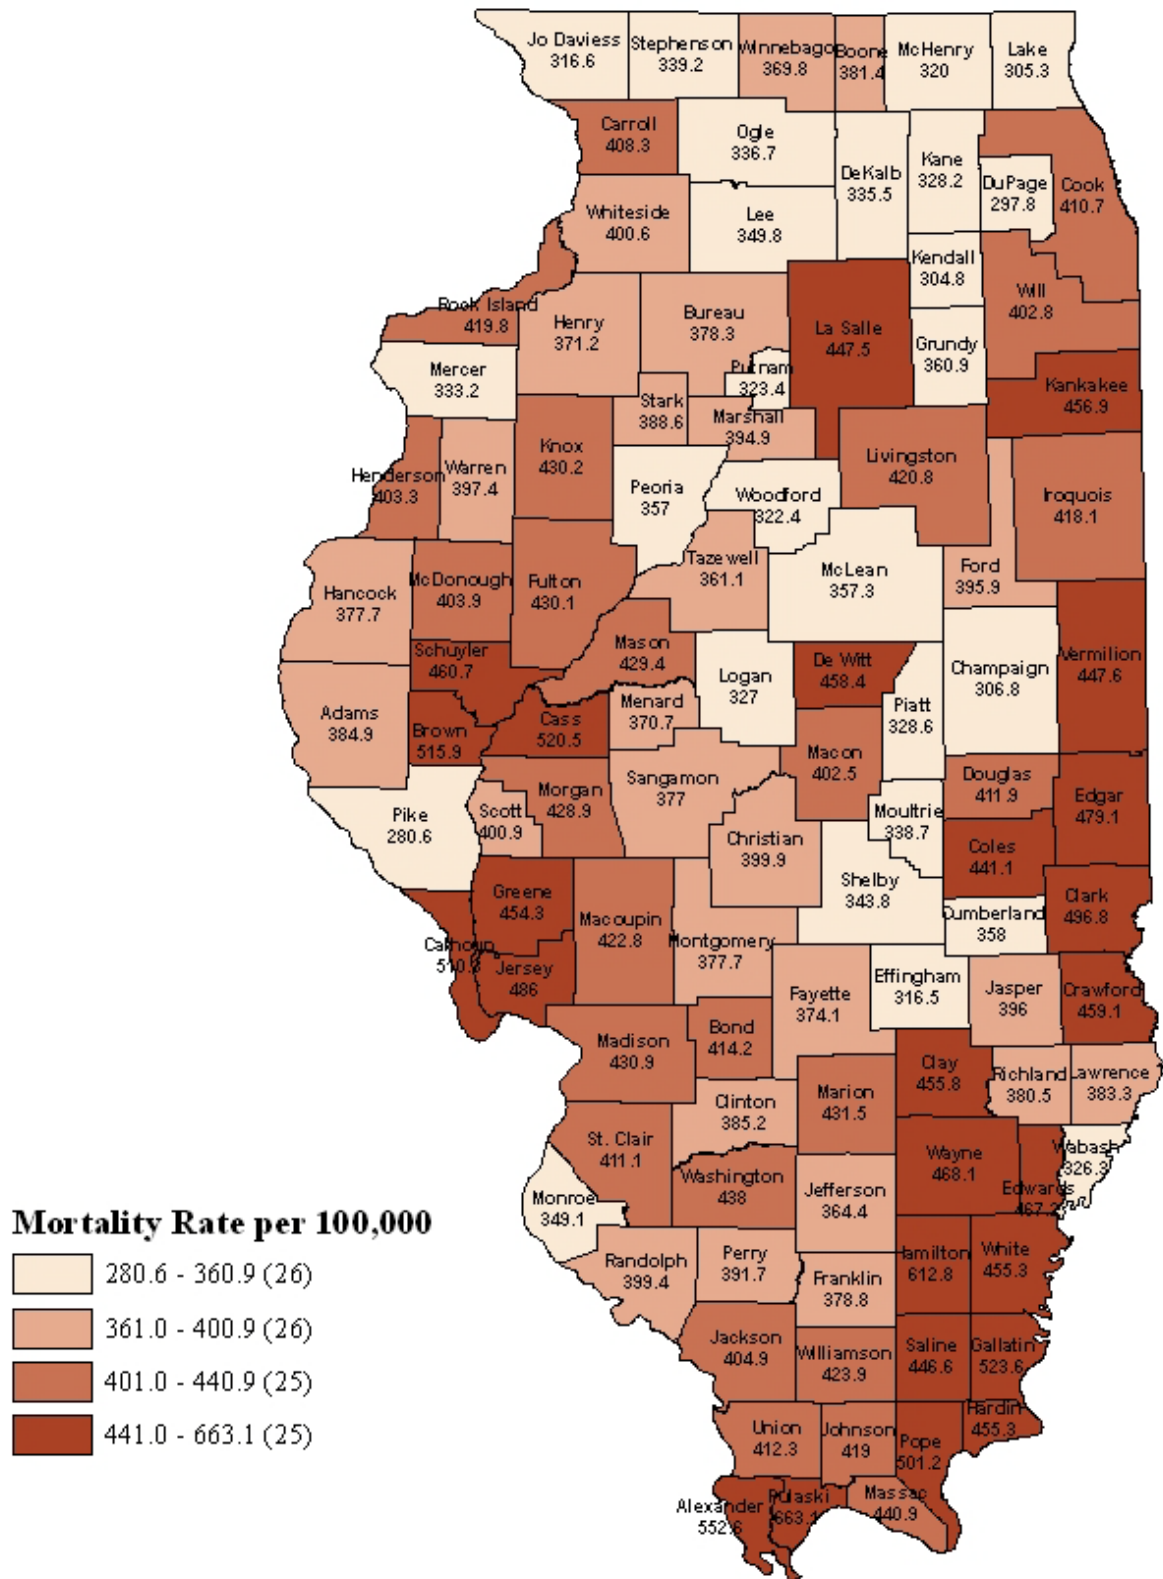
Jo Daviess 316.6
Stephenson 339.2
Winnebago 369.8
Boone 381.4
McHenry 320
Lake 305.3
Carroll 408.3
Ogle 336.7
DeKalb 335.5
Kane 328.2
DuPage 297.8
Cook 410.7
Whiteside 400.6
Lee 349.8
Kendall 304.8
Will 402.8
Rock Island 419.8
Henry 371.2
Bureau 378.3
La Salle 447.5
Grundy 360.9
Mercer 333.2
Putnam 323.4
Stark 388.6
Marshall 394.9
Kankakee 456.9
Knox 430.2
Livingston 420.8
Henderson 403.3
Warren 397.4
Peoria 357
Woodford 322.4
Iroquois 418.1
Tazewell 361.1
McLean 357.3
Ford 395.9
Hancock 377.7
McDonough 403.9
Fulton 430.1
Mason 429.4
Logan 327
De Witt 458.4
Champaign 306.8
Vermilion 447.6
Schuyler 460.7
Menard 370.7
Piatt 328.6
Adams 384.9
Brown 515.9
Cass 520.5
Macon 402.5
Douglas 411.9
Sangamon 377
Edgar 479.1
Pike 280.6
Scott 400.9
Morgan 428.9
Moultrie 338.7
Christian 399.9
Coles 441.1
Shelby 343.8
Greene 454.3
Clark 496.8
Macoupin 422.8
Cumberland 358
Calhoun 510.3
Jersey 486
Montgomery 377.7
Effingham 316.5
Jasper 396
Crawford 459.1
Fayette 374.1
Madison 430.9
Bond 414.2
Clay 455.8
Richland 380.5
Lawrence 383.3
Clinton 385.2
Marion 431.5
St. Clair 411.1
Wayne 468.1
Wabash 326.3
Washington 438
Monroe 349.1
Jefferson 364.4
Edwards 467.2
Mortality Rate per 100,000
280.6 - 360.9 (26)
361.0 - 400.9 (26)
401.0 - 440.9 (25)
441.0 - 663.1 (25)
Randolph 399.4
Perry 391.7
Hamilton 612.8
White 455.3
Franklin 378.8
Jackson 404.9
Williamson 423.9
Saline 446.6
Gallatin 523.6
Hardin 455.3
Union 412.3
Johnson 419
Pope 501.2
Alexander 552.6
Pulaski 663.1
Massac 440.9